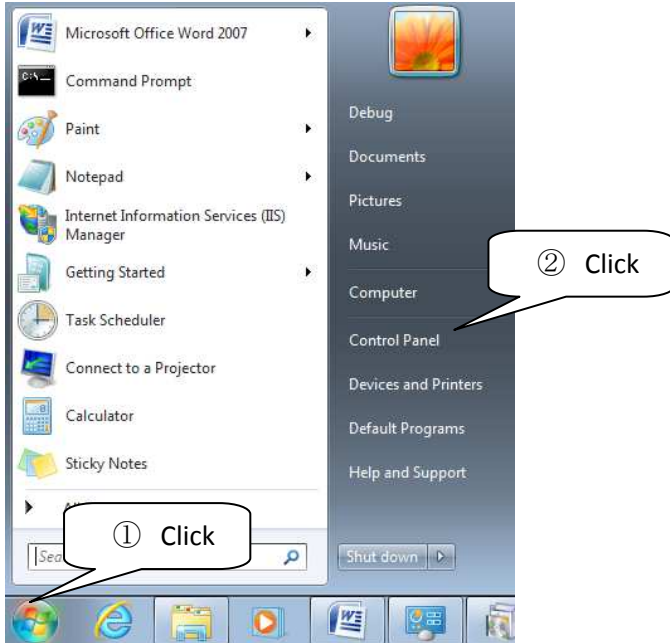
Microsoft Office Word 2007
Command Prompt
Paint
Notepad
Internet Information Services (IIS) Manager
Getting Started
Task Scheduler
Connect to a Projector
Calculator
Sticky Notes
Al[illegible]
Sea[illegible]

Debug
Documents
Pictures
Music
Computer
Control Panel
Devices and Printers
Default Programs
Help and Support
Shut down

② Click

① Click